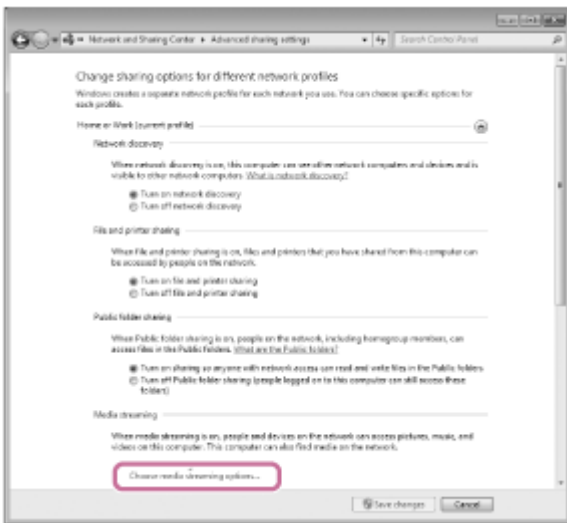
Network and Sharing Center ▸ Advanced sharing settings

Search Control Panel

Change sharing options for different network profiles

Windows creates a separate network profile for each network you use. You can choose specific options for each profile.

Home or Work (current profile)

Network discovery

When network discovery is on, this computer can see other network computers and devices and is visible to other network computers. What is network discovery?

Turn on network discovery

Turn off network discovery

File and printer sharing

When file and printer sharing is on, files and printers that you have shared from this computer can be accessed by people on the network.

Turn on file and printer sharing

Turn off file and printer sharing

Public folder sharing

When Public folder sharing is on, people on the network, including homegroup members, can access files in the Public folders. What are the Public folders?

Turn on sharing so anyone with network access can read and write files in the Public folders

Turn off Public folder sharing (people logged on to this computer can still access these folders)

Media streaming

When media streaming is on, people and devices on the network can access pictures, music, and videos on this computer. This computer can also find media on the network.

Choose media streaming options...

Save changes

Cancel